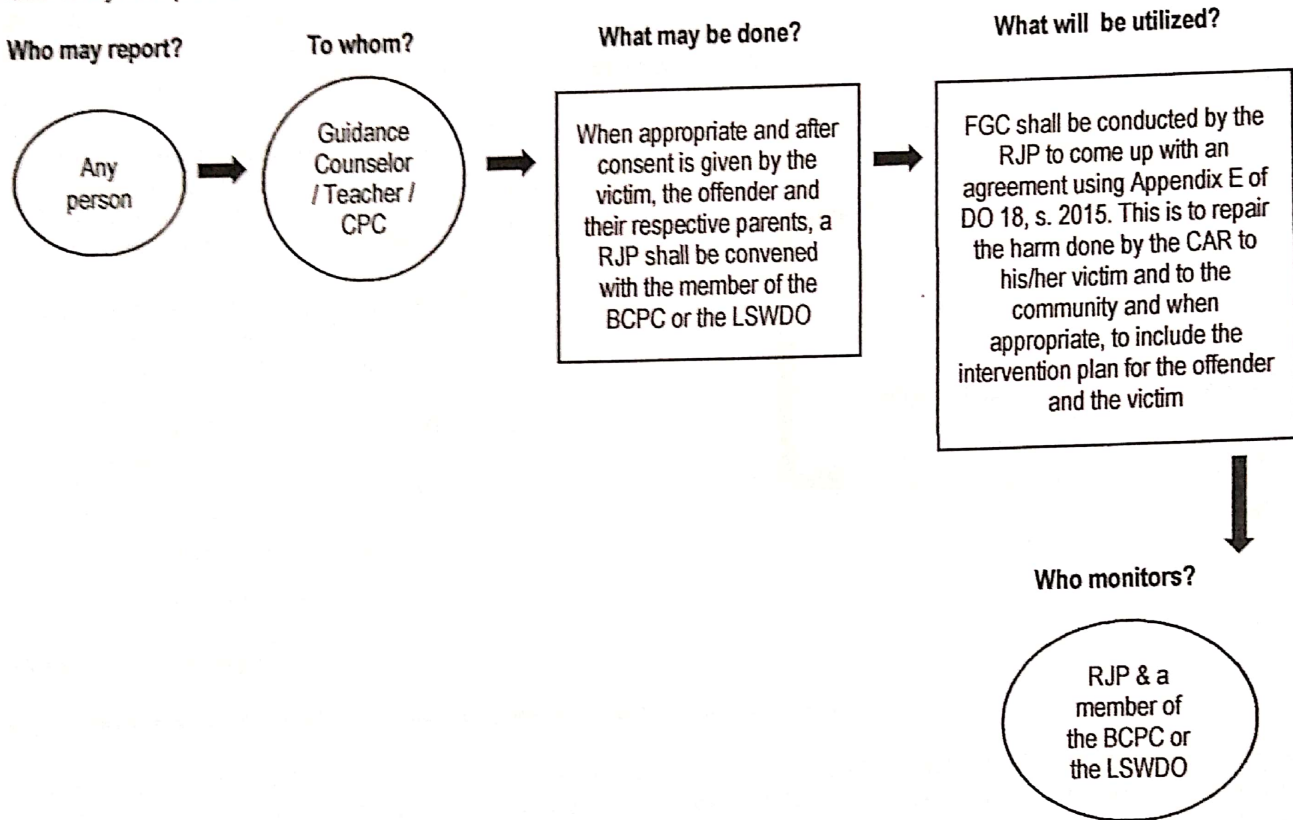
Who may report?

Any person

To whom?

Guidance Counselor / Teacher / CPC

What may be done?

When appropriate and after consent is given by the victim, the offender and their respective parents, a RJP shall be convened with the member of the BCPC or the LSWDO

What will be utilized?

FGC shall be conducted by the RJP to come up with an agreement using Appendix E of DO 18, s. 2015. This is to repair the harm done by the CAR to his/her victim and to the community and when appropriate, to include the intervention plan for the offender and the victim

Who monitors?

RJP & a member of the BCPC or the LSWDO